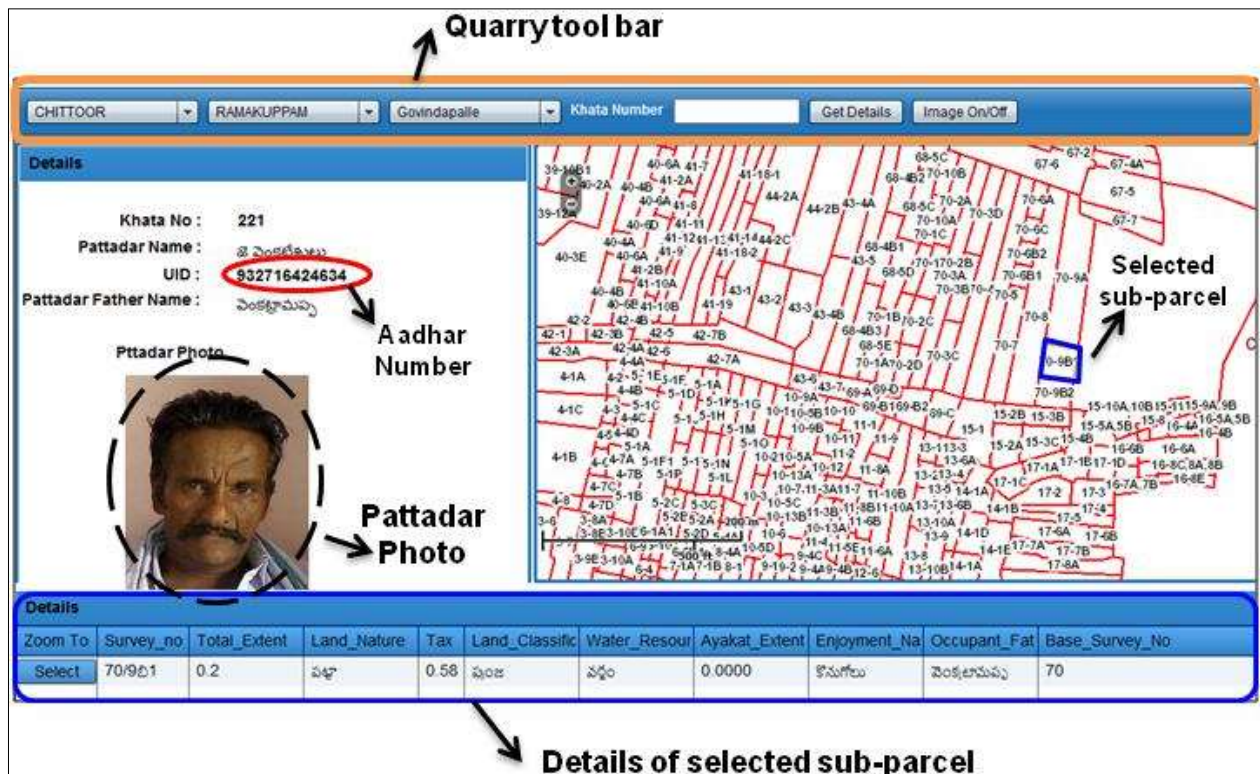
Quarry tool bar

CHITTOOR | RAMAKUPPAM | Govindapalle | Khata Number | Get Details | Image On/Off

Details

Khata No : 221
Pattadar Name : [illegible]
UID : 932716424634
Pattadar Father Name : వెంకట్రామప్ప

Aadhar Number

Pttadar Photo

Pattadar Photo

Selected sub-parcel

0-9B

Details

| Zoom To | Survey_no | Total_Extent | Land_Nature | Tax | Land_Classific | Water_Resour | Ayakat_Extent | Enjoyment_Na | Occupant_Fat | Base_Survey_No |
|---|---|---|---|---|---|---|---|---|---|---|
| Select | 70/9బి1 | 0.2 | పట్టా | 0.58 | పుంజ | వర్షం | 0.0000 | కొనుగోలు | వెంకట్రామప్ప | 70 |

Details of selected sub-parcel